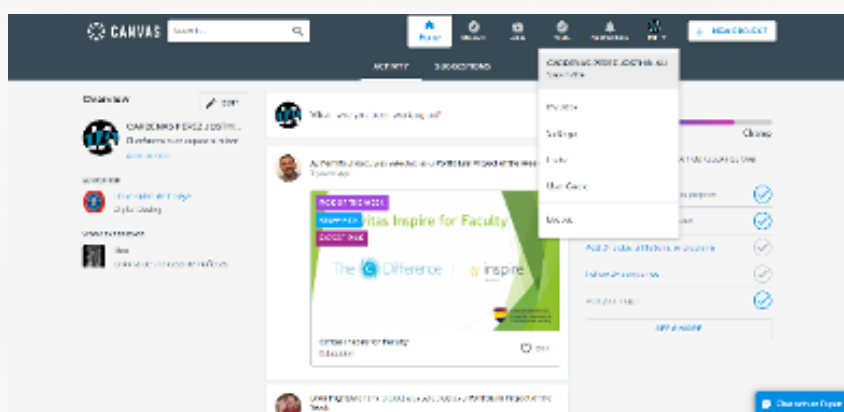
CANVAS

Search...

Home

NEW PROJECT

ACTIVITY

SUGGESTIONS

Overview

EDIT

What are you working on?

Profile

Settings

Help

User Guide

Logout

Veritas Inspire for Faculty

The Difference | inspire

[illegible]

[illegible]